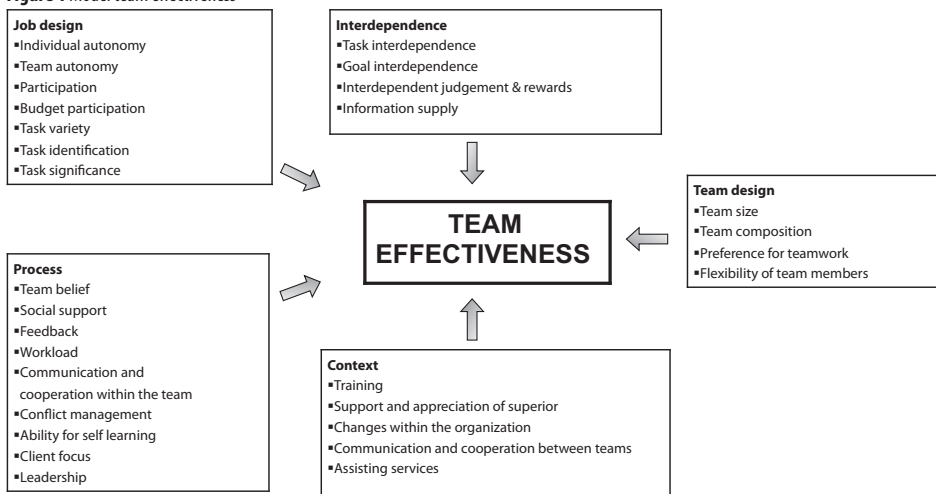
Figure 1 Model team effectiveness

Job design
▪Individual autonomy
▪Team autonomy
▪Participation
▪Budget participation
▪Task variety
▪Task identification
▪Task significance

Interdependence
▪Task interdependence
▪Goal interdependence
▪Interdependent judgement & rewards
▪Information supply

TEAM EFFECTIVENESS

Team design
▪Team size
▪Team composition
▪Preference for teamwork
▪Flexibility of team members

Process
▪Team belief
▪Social support
▪Feedback
▪Workload
▪Communication and cooperation within the team
▪Conflict management
▪Ability for self learning
▪Client focus
▪Leadership

Context
▪Training
▪Support and appreciation of superior
▪Changes within the organization
▪Communication and cooperation between teams
▪Assisting services